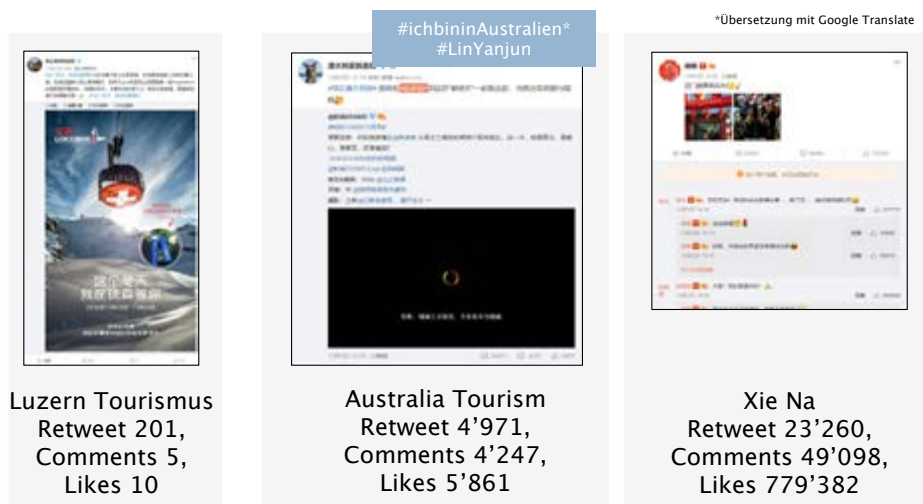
#ichbininAustralien*
#LinYanjun

*Übersetzung mit Google Translate

Luzern Tourismus
Retweet 201,
Comments 5,
Likes 10

Australia Tourism
Retweet 4'971,
Comments 4'247,
Likes 5'861

Xie Na
Retweet 23'260,
Comments 49'098,
Likes 779'382